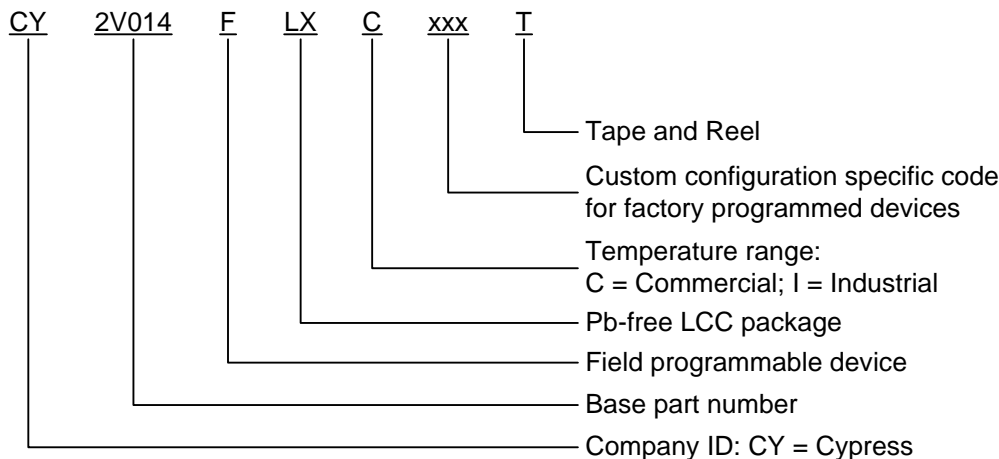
CY 2V014 F LX C xxx T

Tape and Reel

Custom configuration specific code for factory programmed devices

Temperature range:
C = Commercial; I = Industrial

Pb-free LCC package

Field programmable device

Base part number

Company ID: CY = Cypress